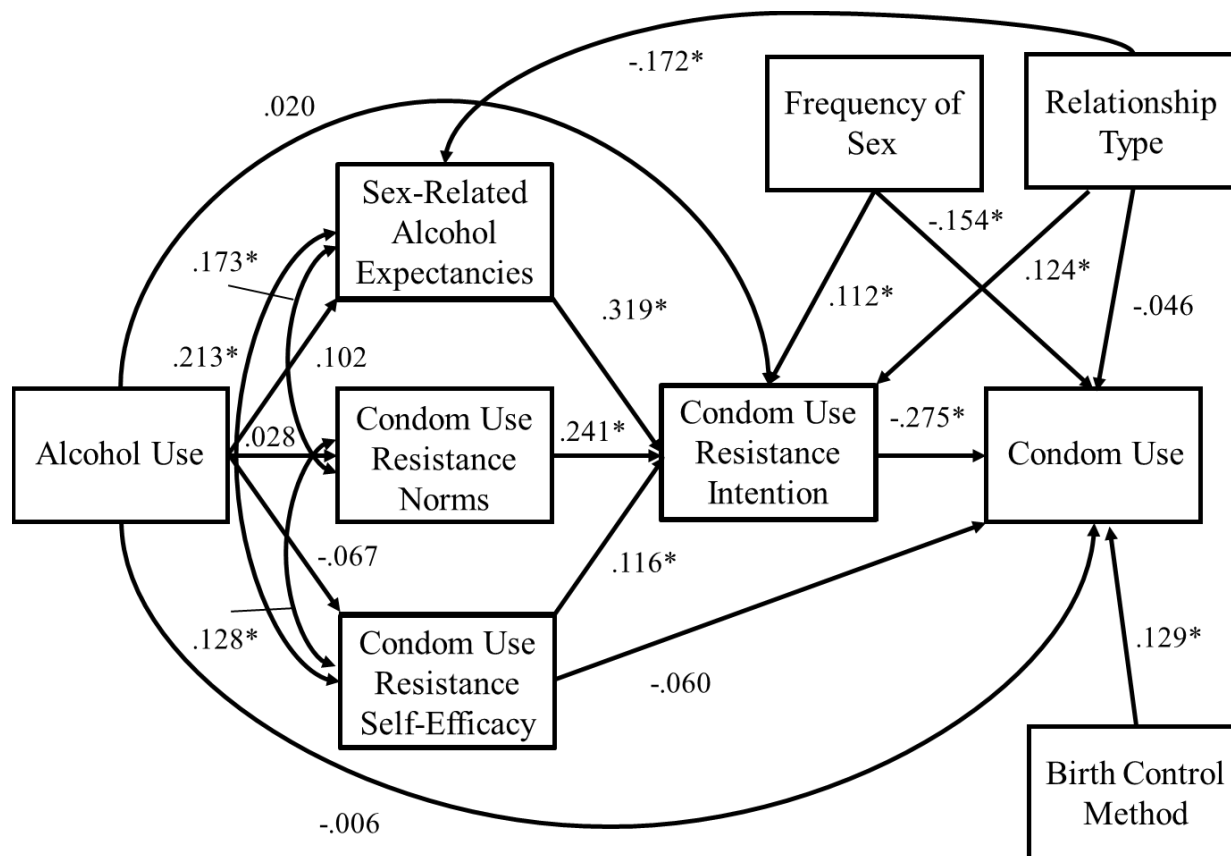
-.172*

.020

Frequency of Sex

Relationship Type

Sex-Related Alcohol Expectancies

-.154*

.173*

.112*

.124*

.319*

-.046

.213*

.102

Alcohol Use

.028

Condom Use Resistance Norms

.241*

Condom Use Resistance Intention

-.275*

Condom Use

-.067

.116*

.128*

Condom Use Resistance Self-Efficacy

.129*

-.060

Birth Control Method

-.006